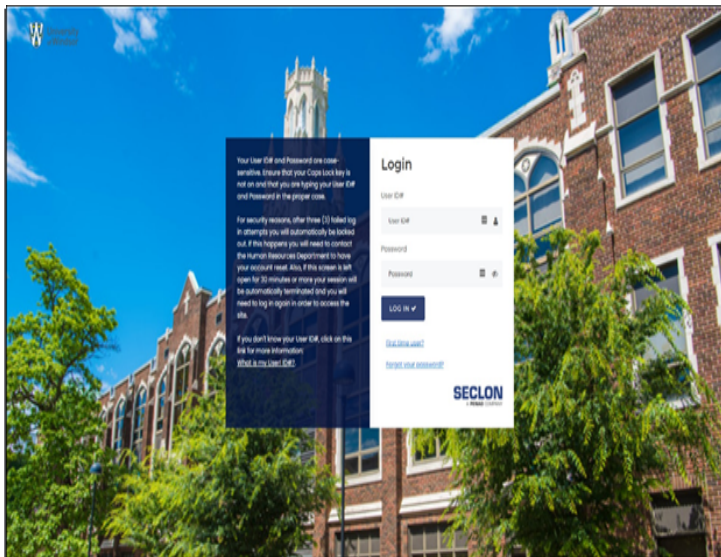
University of Windsor

Your User ID# and Password are case-sensitive. Ensure that your Caps Lock key is not on and that you are typing your User ID# and Password in the proper case.

For security reasons, after three (3) failed log in attempts you will automatically be locked out. If this happens you will need to contact the Human Resources Department to have your account reset. Also, if this screen is left open for 30 minutes or more your session will be automatically terminated and you will need to log in again in order to access the site.

If you don't know your User ID#, click on this link for more information:
What is my User ID#?

Login

User ID#

User ID#

Password

Password

LOG IN ✔

First time user?

Forgot your password?

SECLON
a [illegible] company